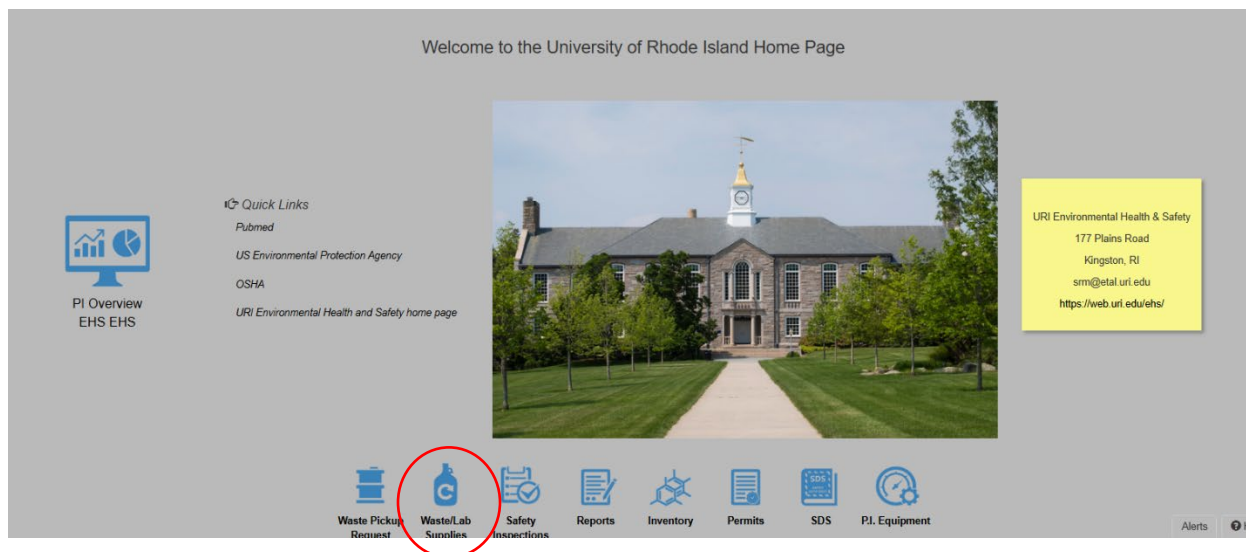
Welcome to the University of Rhode Island Home Page

PI Overview
EHS EHS

Quick Links

Pubmed

US Environmental Protection Agency

OSHA

URI Environmental Health and Safety home page

URI Environmental Health & Safety
177 Plains Road
Kingston, RI
srm@etal.uri.edu
https://web.uri.edu/ehs/

SDS

Waste Pickup Request

Waste/Lab Supplies

Safety Inspections

Reports

Inventory

Permits

SDS

P.I. Equipment

Alerts

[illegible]